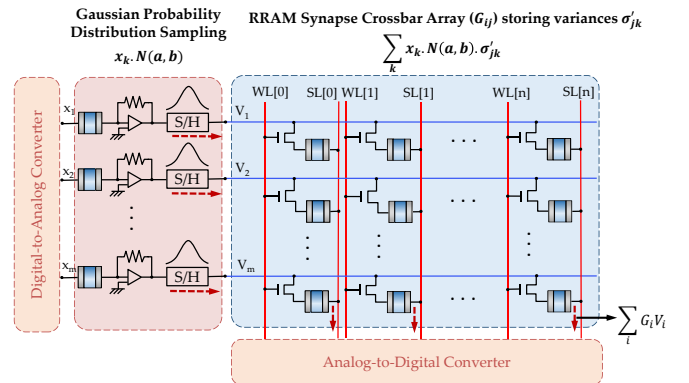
Gaussian Probability Distribution Sampling

$x_k . N(a, b)$

RRAM Synapse Crossbar Array ($G_{ij}$) storing variances $\sigma'_{jk}$

$\sum_k x_k . N(a, b) . \sigma'_{jk}$

Digital-to-Analog Converter

$x_1$

$x_2$

$x_m$

S/H

S/H

S/H

WL[0]

SL[0]

WL[1]

SL[1]

WL[n]

SL[n]

$V_1$

$V_2$

$V_m$

$\sum_i G_i V_i$

Analog-to-Digital Converter